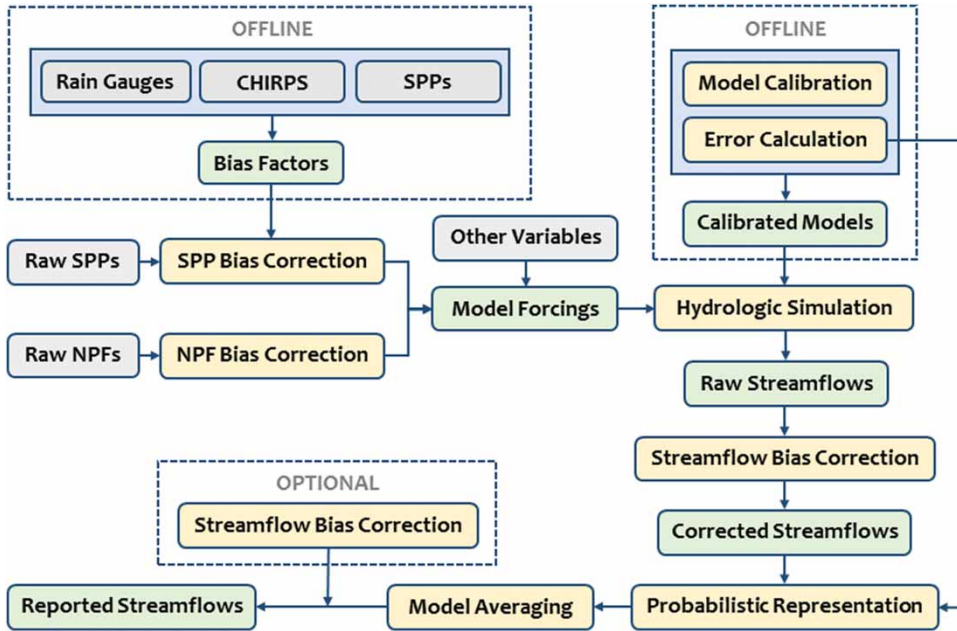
OFFLINE

Rain Gauges

CHIRPS

SPPs

Bias Factors

OFFLINE

Model Calibration

Error Calculation

Calibrated Models

Raw SPPs

SPP Bias Correction

Other Variables

Model Forcings

Hydrologic Simulation

Raw NPFs

NPF Bias Correction

Raw Streamflows

Streamflow Bias Correction

OPTIONAL

Streamflow Bias Correction

Corrected Streamflows

Reported Streamflows

Model Averaging

Probabilistic Representation